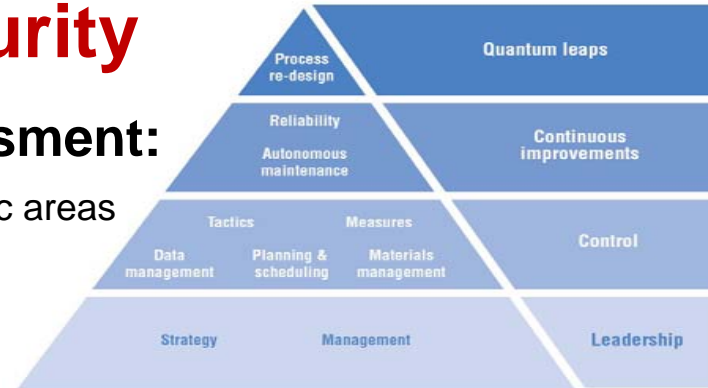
urity

sment:

c areas

Process re-design

Quantum leaps

Reliability

Autonomous maintenance

Continuous improvements

Tactics

Measures

Data management

Planning & scheduling

Materials management

Control

Strategy

Management

Leadership